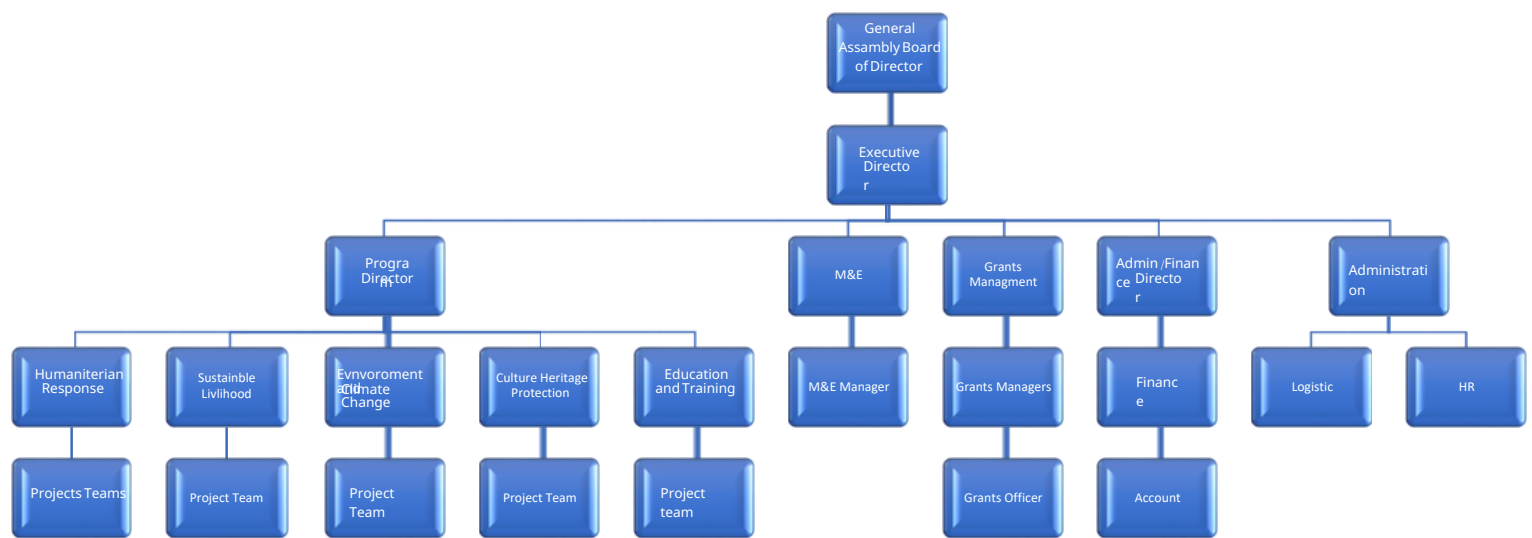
General Assambly Board of Director

Executive Director

Program Director

M&E

Grants Managment

Admin /Finance Director

Administration

Humaniterian Response

Sustainble Livlihood

Evnvoroment and Climate Change

Culture Heritage Protection

Education and Training

M&E Manager

Grants Managers

Finance

Logistic

HR

Projects Teams

Project Team

Project Team

Project Team

Project team

Grants Officer

Account